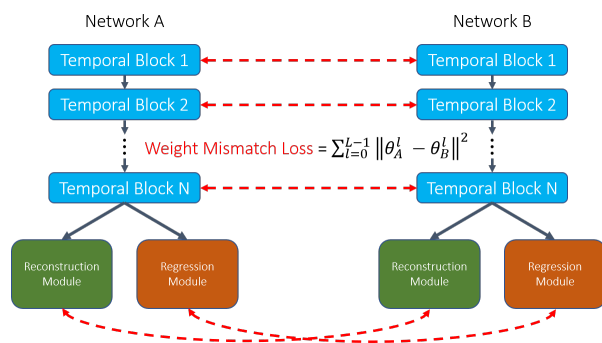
Network A

Network B

Temporal Block 1

Temporal Block 1

Temporal Block 2

Temporal Block 2

Weight Mismatch Loss = $\sum_{l=0}^{L-1} \left\|\theta_A^l - \theta_B^l\right\|^2$

Temporal Block N

Temporal Block N

Reconstruction Module

Regression Module

Reconstruction Module

Regression Module